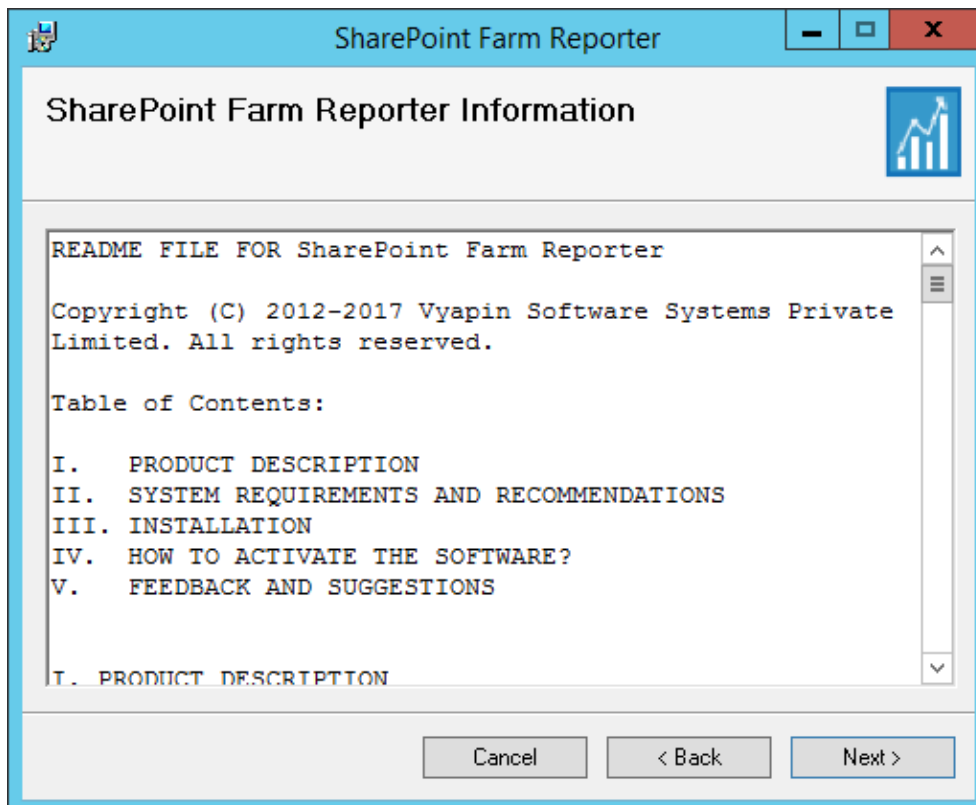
SharePoint Farm Reporter

SharePoint Farm Reporter Information

README FILE FOR SharePoint Farm Reporter

Copyright (C) 2012-2017 Vyapin Software Systems Private Limited. All rights reserved.

Table of Contents:

I. PRODUCT DESCRIPTION
II. SYSTEM REQUIREMENTS AND RECOMMENDATIONS
III. INSTALLATION
IV. HOW TO ACTIVATE THE SOFTWARE?
V. FEEDBACK AND SUGGESTIONS

I. PRODUCT DESCRIPTION

Cancel
< Back
Next >